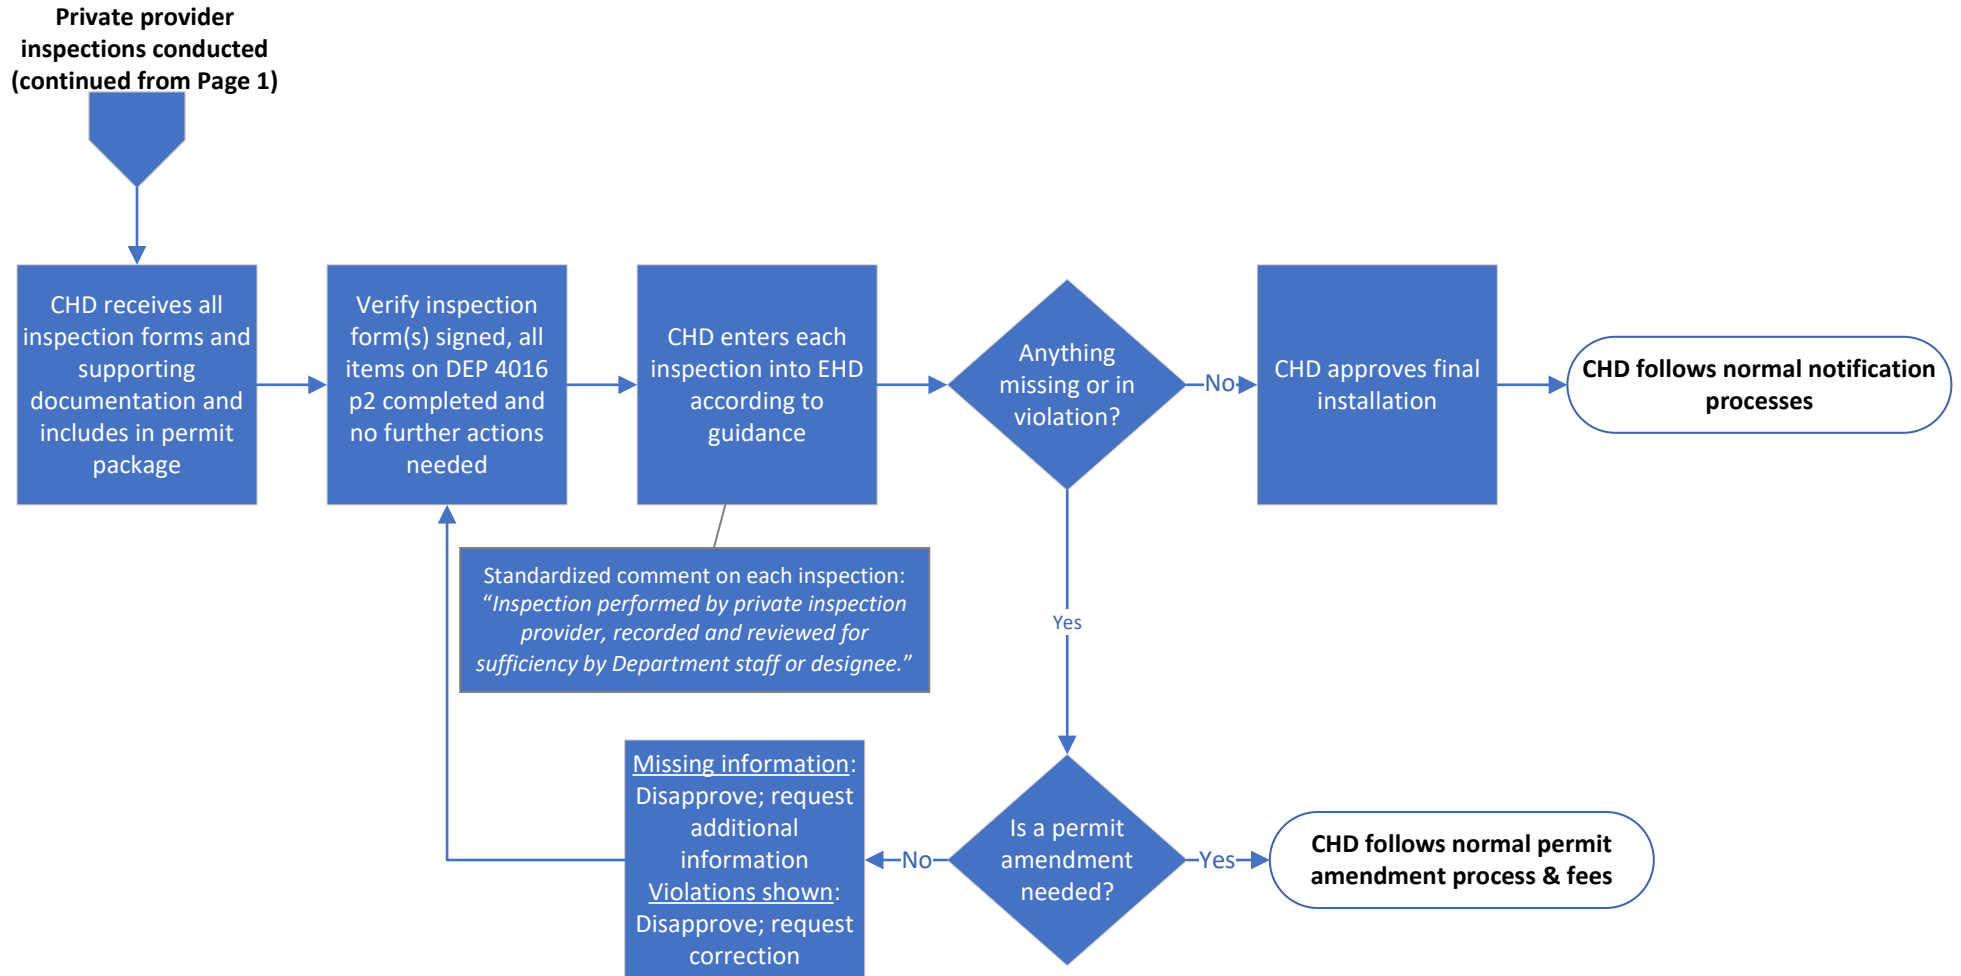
Private provider inspections conducted (continued from Page 1)

CHD receives all inspection forms and supporting documentation and includes in permit package

Verify inspection form(s) signed, all items on DEP 4016 p2 completed and no further actions needed

CHD enters each inspection into EHD according to guidance

Anything missing or in violation?

No

CHD approves final installation

CHD follows normal notification processes

Standardized comment on each inspection: *"Inspection performed by private inspection provider, recorded and reviewed for sufficiency by Department staff or designee."*

Yes

Missing information: Disapprove; request additional information Violations shown: Disapprove; request correction

No

Is a permit amendment needed?

Yes

CHD follows normal permit amendment process & fees